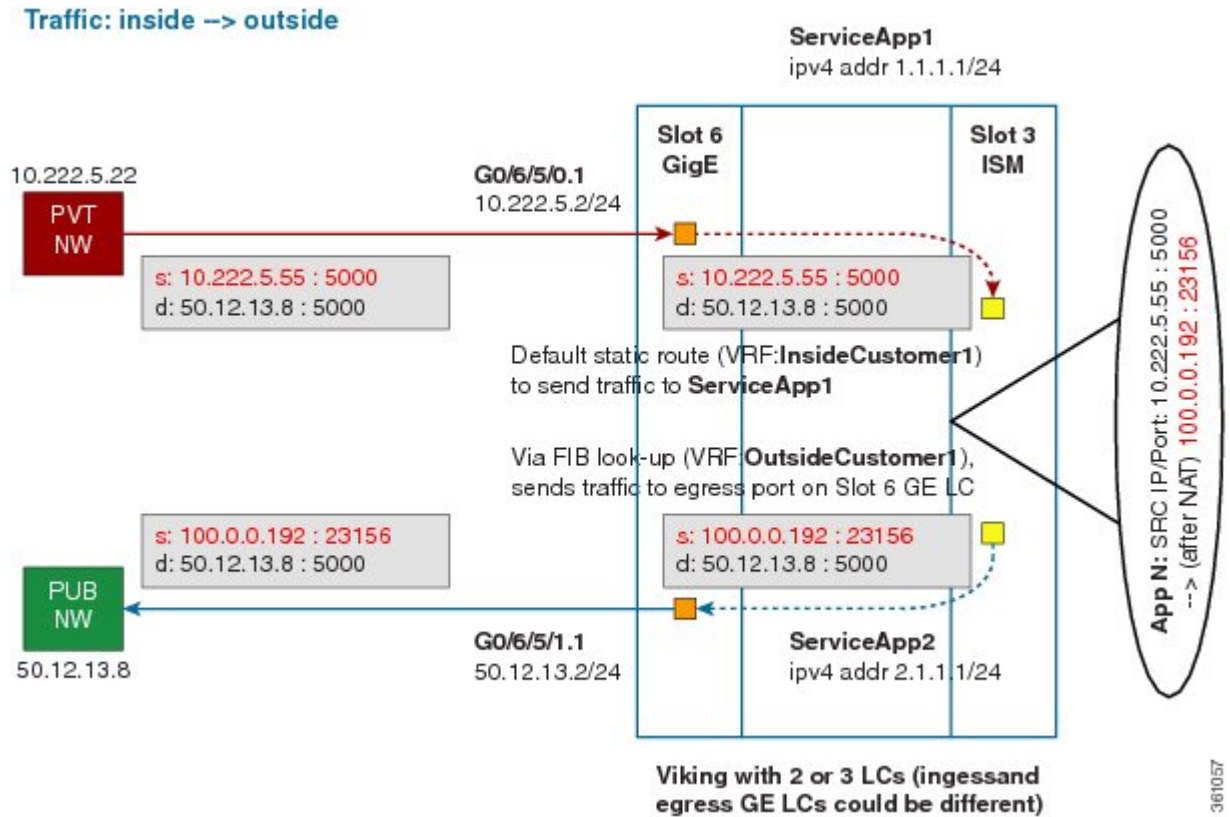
Traffic: inside --> outside

ServiceApp1
ipv4 addr 1.1.1.1/24

Slot 6
GigE

Slot 3
ISM

10.222.5.22

PVT
NW

G0/6/5/0.1
10.222.5.2/24

s: 10.222.5.55 : 5000
d: 50.12.13.8 : 5000

s: 10.222.5.55 : 5000
d: 50.12.13.8 : 5000

Default static route (VRF:**InsideCustomer1**)
to send traffic to **ServiceApp1**

Via FIB look-up (VRF:**OutsideCustomer1**),
sends traffic to egress port on Slot 6 GE LC

s: 100.0.0.192 : 23156
d: 50.12.13.8 : 5000

s: 100.0.0.192 : 23156
d: 50.12.13.8 : 5000

PUB
NW

50.12.13.8

G0/6/5/1.1
50.12.13.2/24

ServiceApp2
ipv4 addr 2.1.1.1/24

**App N:** SRC IP/Port: 10.222.5.55 : 5000
--> (after NAT) 100.0.0.192 : 23156

Viking with 2 or 3 LCs (ingessand
egress GE LCs could be different)

361057